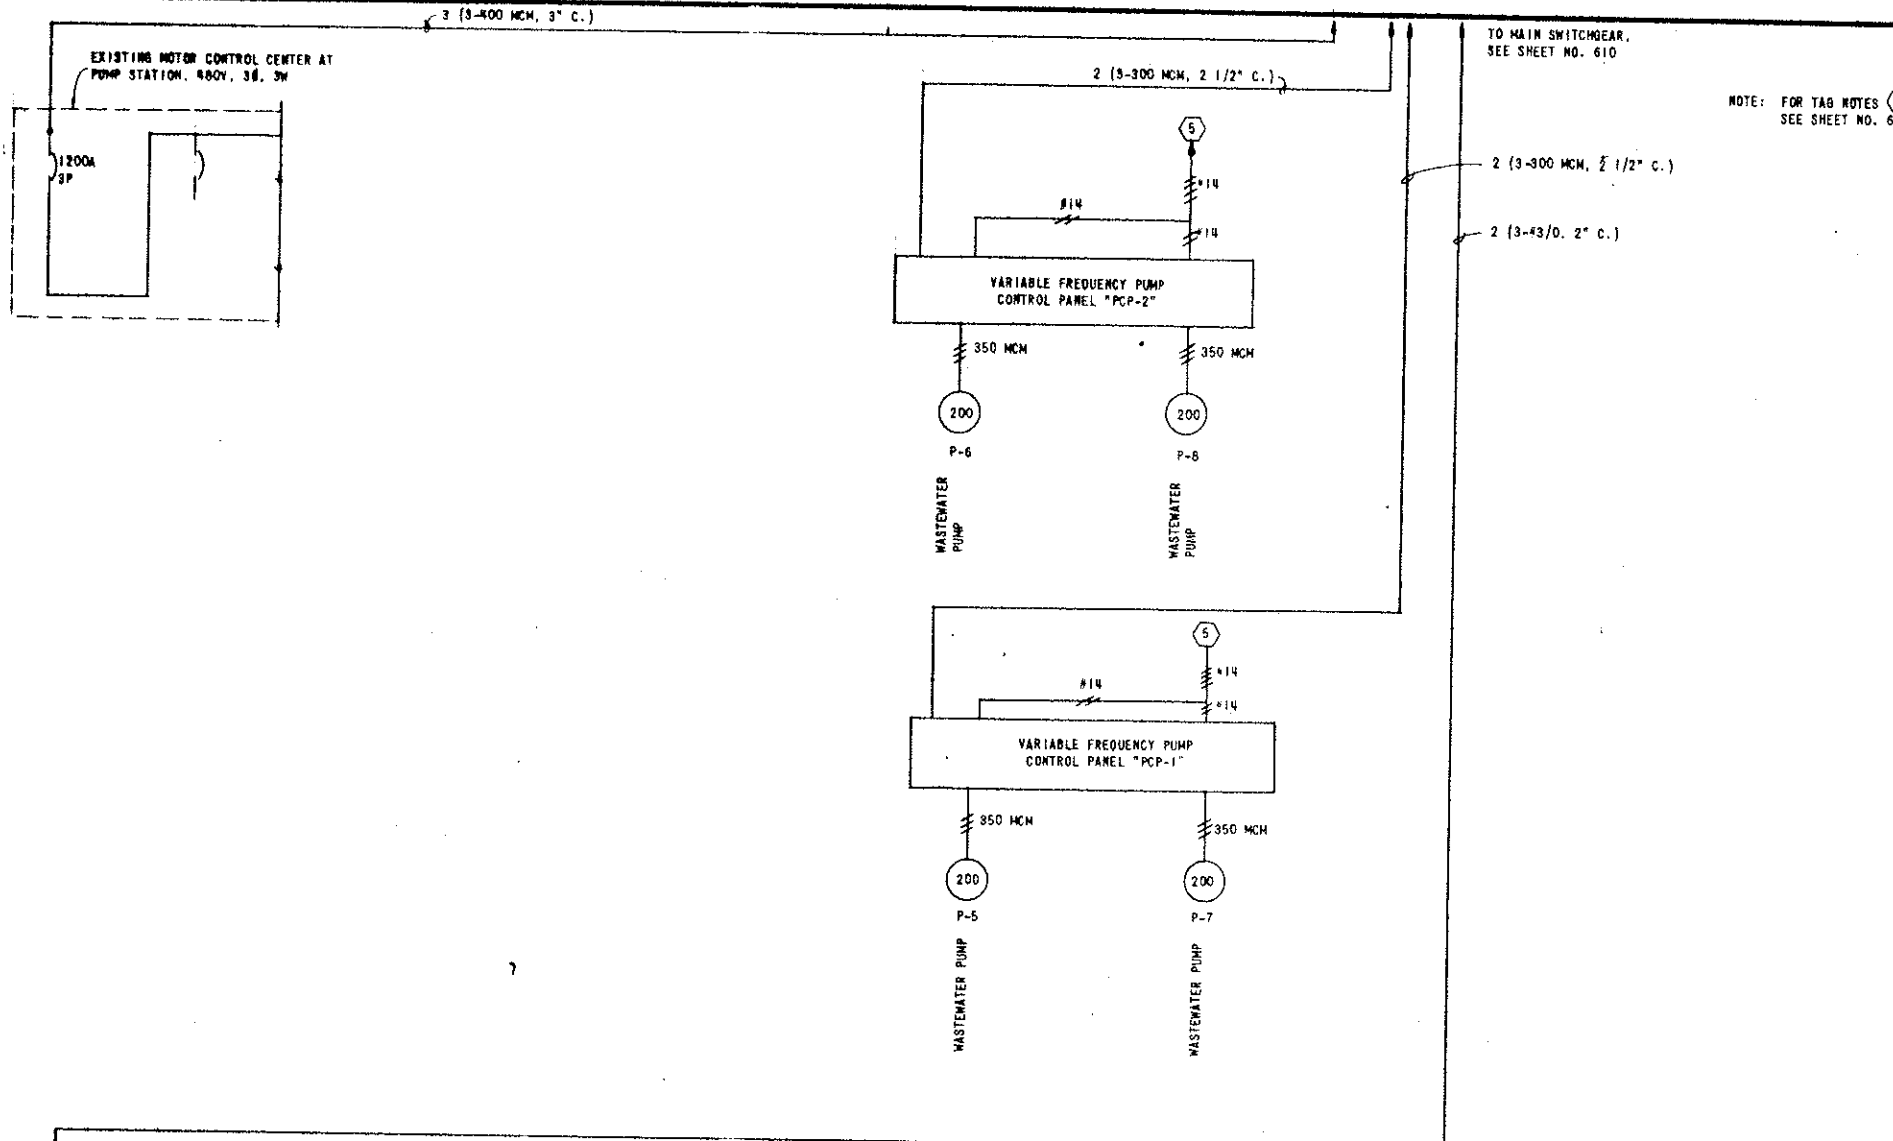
3 (3-400 MCM, 3" C.)

EXISTING MOTOR CONTROL CENTER AT PUMP STATION, 480V, 3Ø, 3W

1200A 3P

TO MAIN SWITCHGEAR, SEE SHEET NO. 610

NOTE: FOR TAG NOTES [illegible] SEE SHEET NO. 6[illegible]

2 (3-300 MCM, 2 1/2" C.)

2 (3-300 MCM, 2 1/2" C.)

2 (3-4/0, 2" C.)

5

#14

#14

#14

VARIABLE FREQUENCY PUMP CONTROL PANEL "PCP-2"

350 MCM

350 MCM

200

200

P-6

P-8

WASTEWATER PUMP

WASTEWATER PUMP

5

#14

#14

#14

VARIABLE FREQUENCY PUMP CONTROL PANEL "PCP-1"

350 MCM

350 MCM

200

200

P-5

P-7

WASTEWATER PUMP

WASTEWATER PUMP